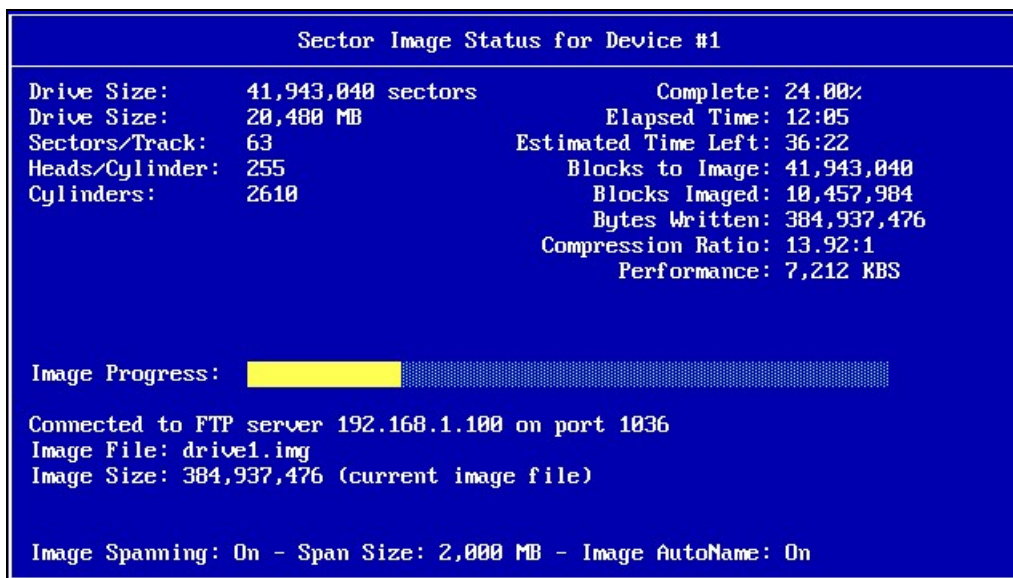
Sector Image Status for Device #1

Drive Size: 41,943,040 sectors
Drive Size: 20,480 MB
Sectors/Track: 63
Heads/Cylinder: 255
Cylinders: 2610

Complete: 24.00%
Elapsed Time: 12:05
Estimated Time Left: 36:22
Blocks to Image: 41,943,040
Blocks Imaged: 10,457,984
Bytes Written: 384,937,476
Compression Ratio: 13.92:1
Performance: 7,212 KBS

Image Progress:

Connected to FTP server 192.168.1.100 on port 1036
Image File: drive1.img
Image Size: 384,937,476 (current image file)

Image Spanning: On - Span Size: 2,000 MB - Image AutoName: On